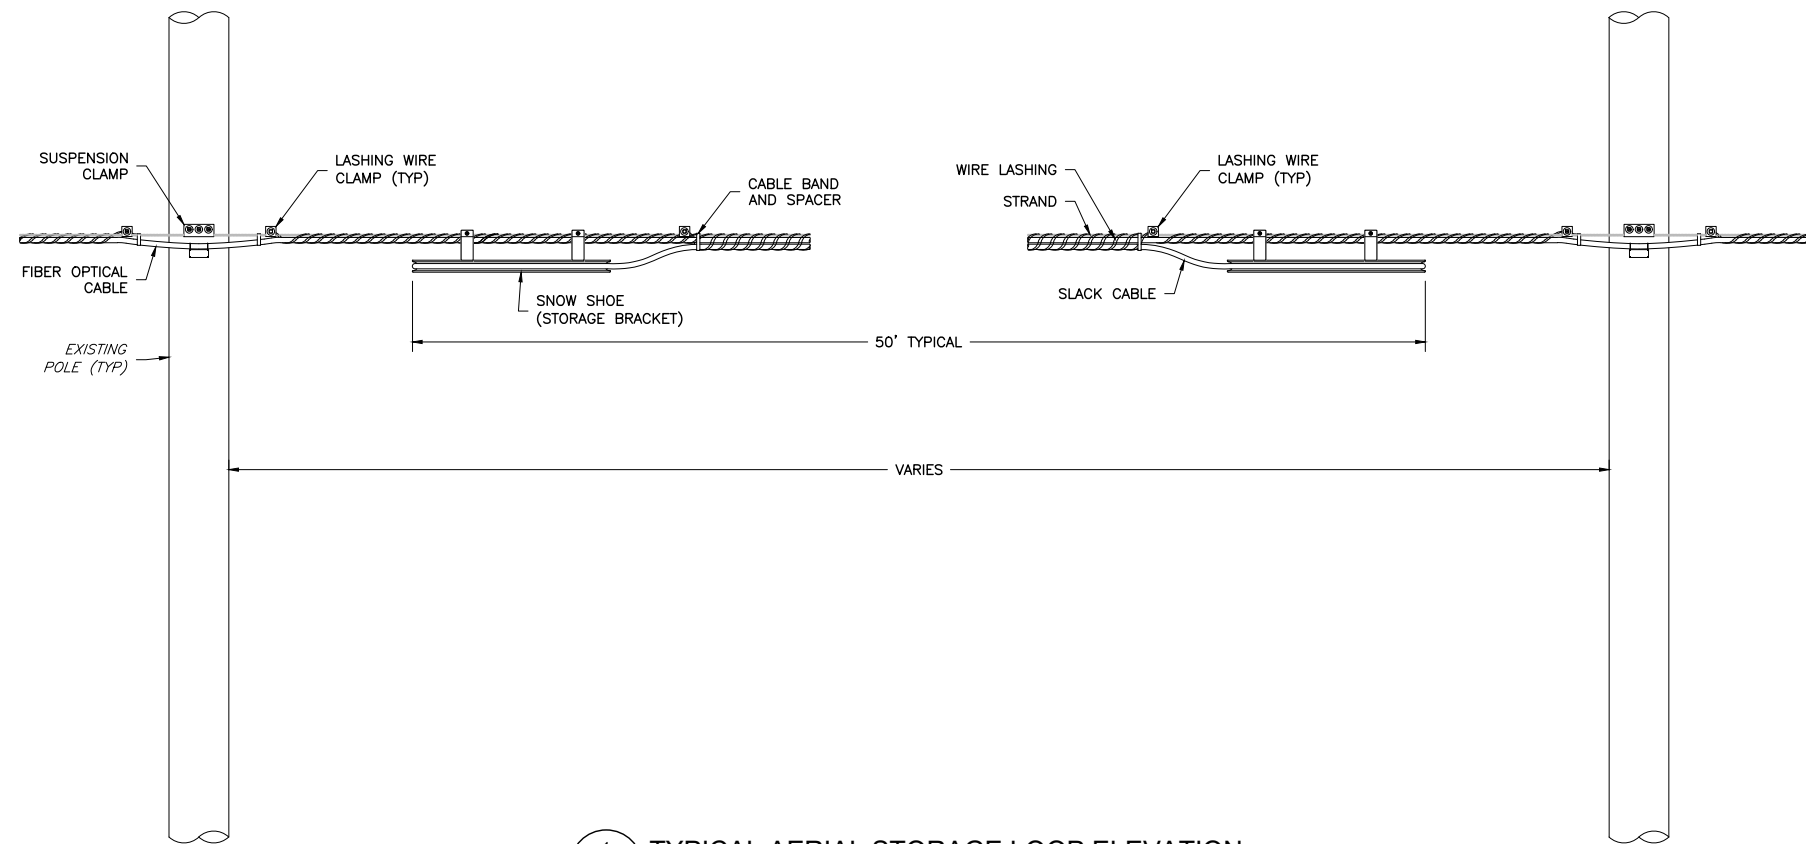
SUSPENSION CLAMP

LASHING WIRE CLAMP (TYP)

CABLE BAND AND SPACER

WIRE LASHING

STRAND

LASHING WIRE CLAMP (TYP)

FIBER OPTICAL CABLE

SNOW SHOE (STORAGE BRACKET)

SLACK CABLE

EXISTING POLE (TYP)

50' TYPICAL

VARIES

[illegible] TYPICAL AERIAL STORAGE LOOP ELEVATION